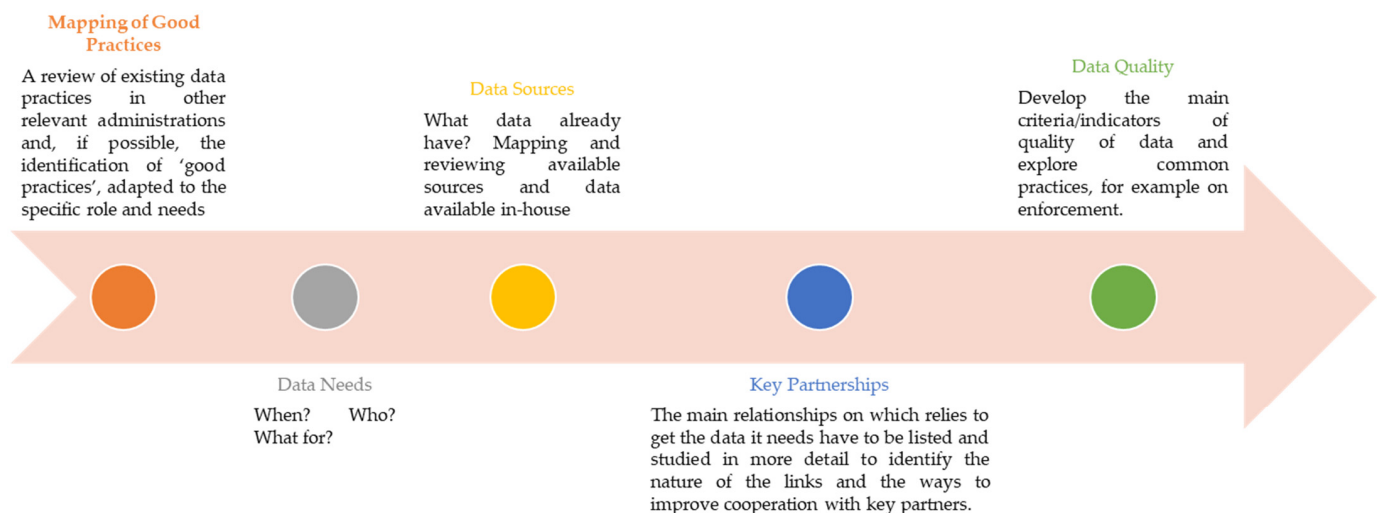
Mapping of Good Practices

A review of existing data practices in other relevant administrations and, if possible, the identification of 'good practices', adapted to the specific role and needs

Data Needs

When? Who? What for?

Data Sources

What data already have? Mapping and reviewing available sources and data available in-house

Key Partnerships

The main relationships on which relies to get the data it needs have to be listed and studied in more detail to identify the nature of the links and the ways to improve cooperation with key partners.

Data Quality

Develop the main criteria/indicators of quality of data and explore common practices, for example on enforcement.